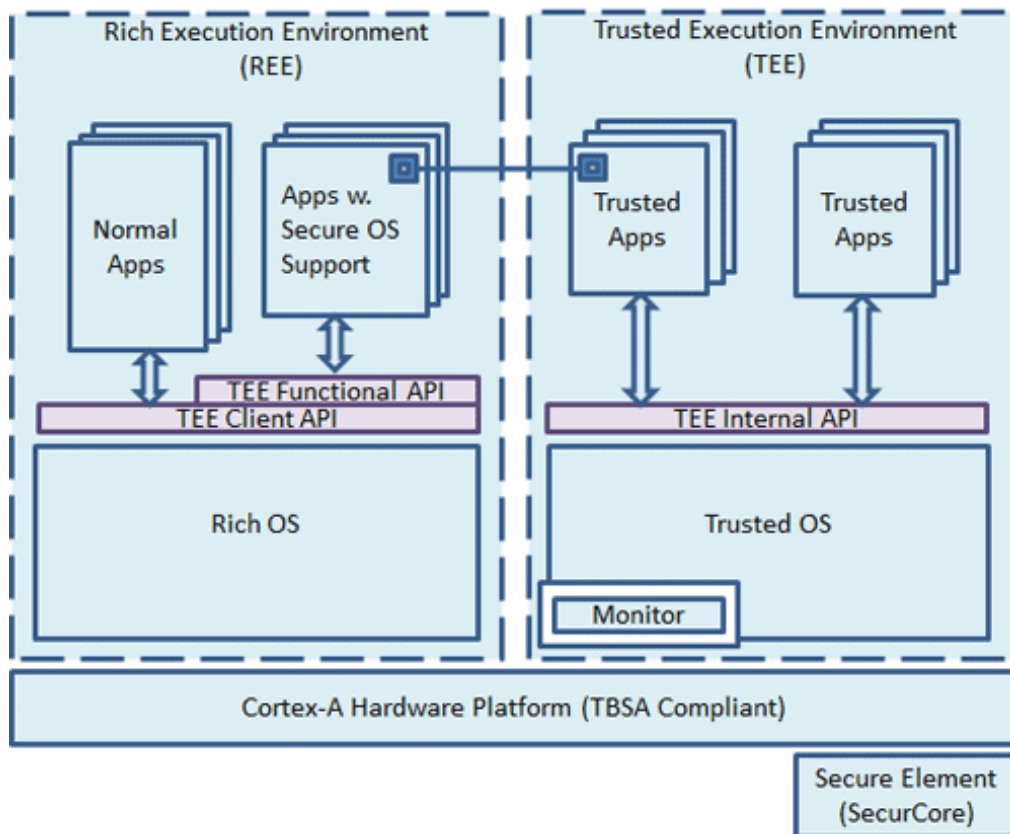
Rich Execution Environment
(REE)

Trusted Execution Environment
(TEE)

Normal Apps

Apps w. Secure OS Support

Trusted Apps

Trusted Apps

TEE Functional API

TEE Client API

TEE Internal API

Rich OS

Trusted OS

Monitor

Cortex-A Hardware Platform (TBSA Compliant)

Secure Element
(SecurCore)